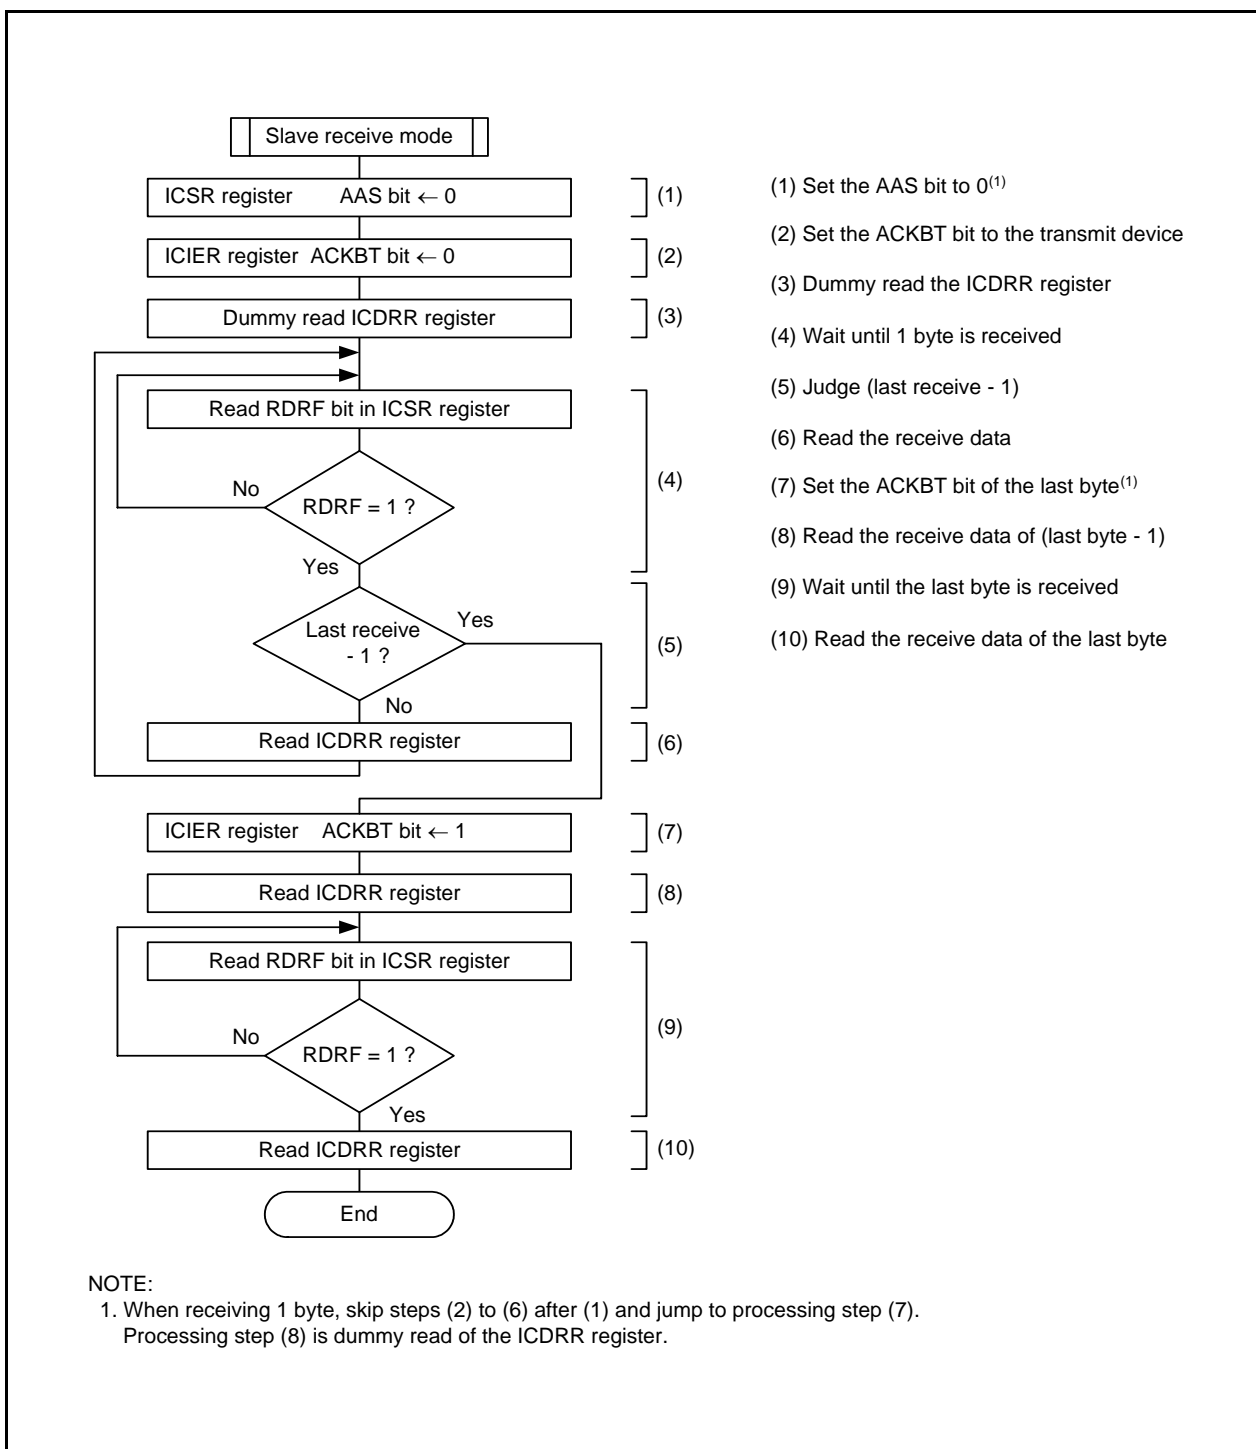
Slave receive mode

ICSR register AAS bit ← 0

(1)

ICIER register ACKBT bit ← 0

(2)

Dummy read ICDRR register

(3)

Read RDRF bit in ICSR register

No

RDRF = 1 ?

Yes

(4)

Last receive - 1 ?

Yes

No

(5)

Read ICDRR register

(6)

ICIER register ACKBT bit ← 1

(7)

Read ICDRR register

(8)

Read RDRF bit in ICSR register

No

RDRF = 1 ?

Yes

(9)

Read ICDRR register

(10)

End

(1) Set the AAS bit to $0^{(1)}$

(2) Set the ACKBT bit to the transmit device

(3) Dummy read the ICDRR register

(4) Wait until 1 byte is received

(5) Judge (last receive - 1)

(6) Read the receive data

(7) Set the ACKBT bit of the last $\text{byte}^{(1)}$

(8) Read the receive data of (last byte - 1)

(9) Wait until the last byte is received

(10) Read the receive data of the last byte

NOTE:
1. When receiving 1 byte, skip steps (2) to (6) after (1) and jump to processing step (7). Processing step (8) is dummy read of the ICDRR register.